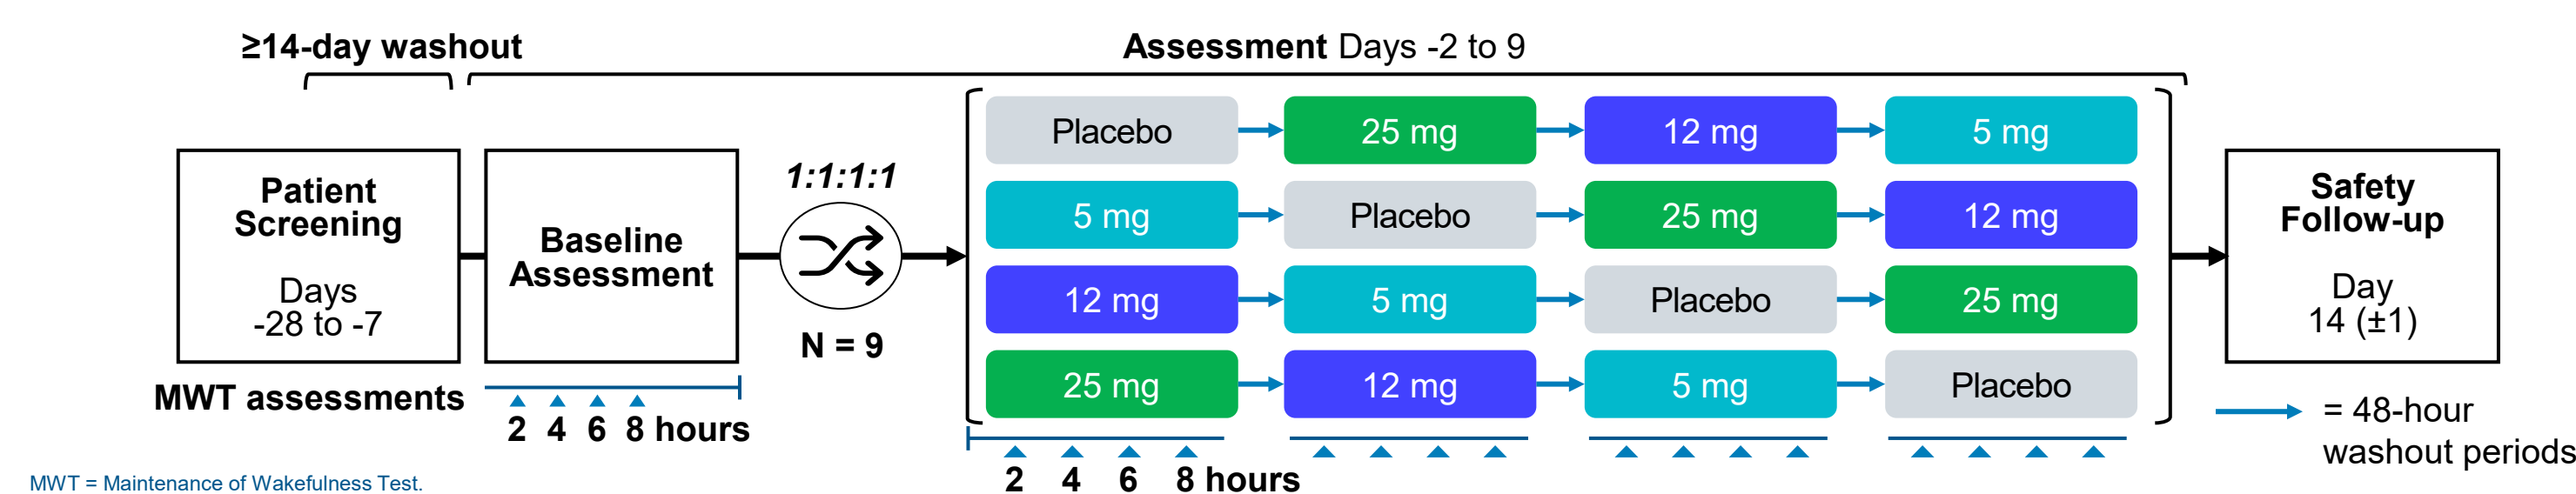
≥14-day washout

Assessment Days -2 to 9

Patient Screening

Days -28 to -7

Baseline Assessment

1:1:1:1

N = 9

Placebo | 25 mg | 12 mg | 5 mg
5 mg | Placebo | 25 mg | 12 mg
12 mg | 5 mg | Placebo | 25 mg
25 mg | 12 mg | 5 mg | Placebo

Safety Follow-up

Day 14 (±1)

MWT assessments

2 4 6 8 hours

2 4 6 8 hours

= 48-hour washout periods

MWT = Maintenance of Wakefulness Test.